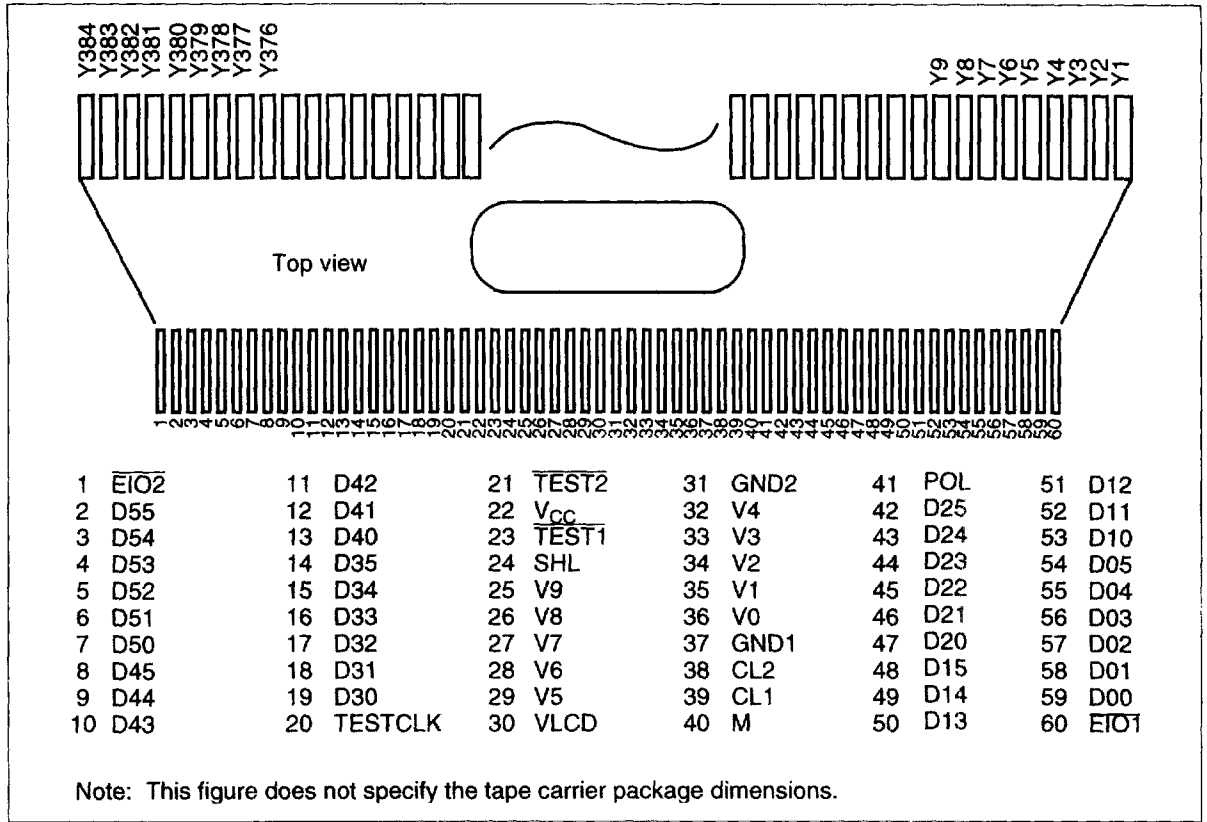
Y384 Y383 Y382 Y381 Y380 Y379 Y378 Y377 Y376

Y9 Y8 Y7 Y6 Y5 Y4 Y3 Y2 Y1

Top view

1 2 3 4 5 6 7 8 9 10 11 12 13 14 15 16 17 18 19 20 21 22 23 24 25 26 27 28 29 30 31 32 33 34 35 36 37 38 39 40 41 42 43 44 45 46 47 48 49 50 51 52 53 54 55 56 57 58 59 60

| | | | | | |
|---|---|---|---|---|---|
| 1 $\overline{EIO2}$ | 11 D42 | 21 $\overline{TEST2}$ | 31 GND2 | 41 POL | 51 D12 |
| 2 D55 | 12 D41 | 22 $V_{CC}$ | 32 V4 | 42 D25 | 52 D11 |
| 3 D54 | 13 D40 | 23 $\overline{TEST1}$ | 33 V3 | 43 D24 | 53 D10 |
| 4 D53 | 14 D35 | 24 SHL | 34 V2 | 44 D23 | 54 D05 |
| 5 D52 | 15 D34 | 25 V9 | 35 V1 | 45 D22 | 55 D04 |
| 6 D51 | 16 D33 | 26 V8 | 36 V0 | 46 D21 | 56 D03 |
| 7 D50 | 17 D32 | 27 V7 | 37 GND1 | 47 D20 | 57 D02 |
| 8 D45 | 18 D31 | 28 V6 | 38 CL2 | 48 D15 | 58 D01 |
| 9 D44 | 19 D30 | 29 V5 | 39 CL1 | 49 D14 | 59 D00 |
| 10 D43 | 20 TESTCLK | 30 VLCD | 40 M | 50 D13 | 60 $\overline{EIO1}$ |

Note: This figure does not specify the tape carrier package dimensions.